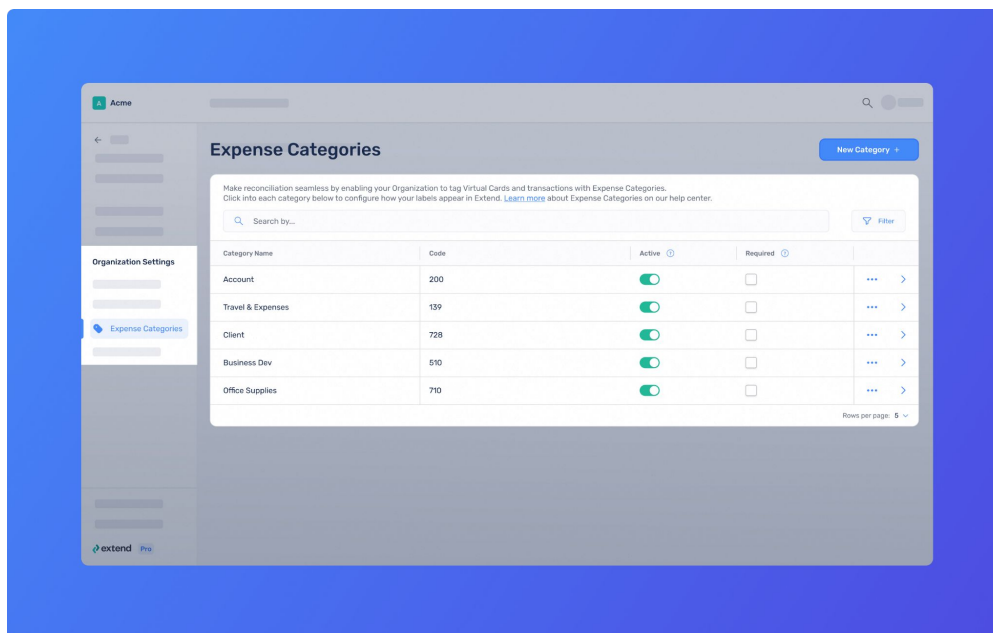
A Acme

Expense Categories

New Category +

Make reconciliation seamless by enabling your Organization to tag Virtual Cards and transactions with Expense Categories. Click into each category below to configure how your labels appear in Extend. Learn more about Expense Categories on our help center.

Search by...

Filter

Organization Settings

Expense Categories

| Category Name | Code | Active | Required |
|---|---|---|---|
| Account | 200 | | |
| Travel & Expenses | 139 | | |
| Client | 728 | | |
| Business Dev | 510 | | |
| Office Supplies | 710 | | |

Rows per page: 5

extend Pro